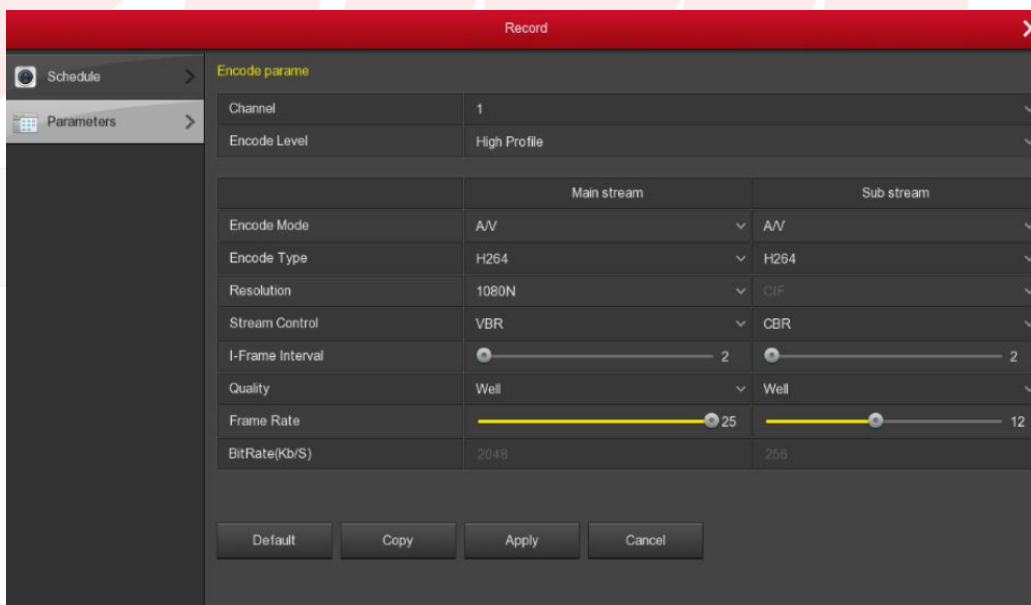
Record

Schedule

Parameters

Encode parame

| Channel | 1 |
|---|---|
| Encode Level | High Profile |

| | Main stream | Sub stream |
|---|---|---|
| Encode Mode | A/V | A/V |
| Encode Type | H264 | H264 |
| Resolution | 1080N | CIF |
| Stream Control | VBR | CBR |
| I-Frame Interval | 2 | 2 |
| Quality | Well | Well |
| Frame Rate | 25 | 12 |
| BitRate(Kb/S) | 2048 | 256 |

Default Copy Apply Cancel